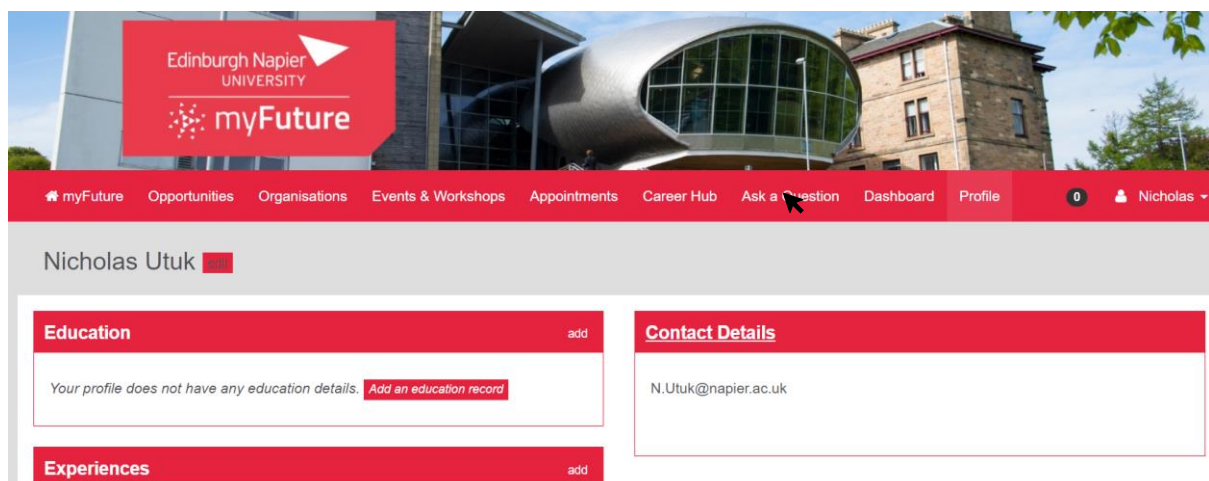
Edinburgh Napier UNIVERSITY

myFuture

myFuture Opportunities Organisations Events & Workshops Appointments Career Hub Ask a Question Dashboard Profile 0 Nicholas

Nicholas Utuk edit

Education add

Your profile does not have any education details. Add an education record

Experiences add

Contact Details

N.Utuk@napier.ac.uk